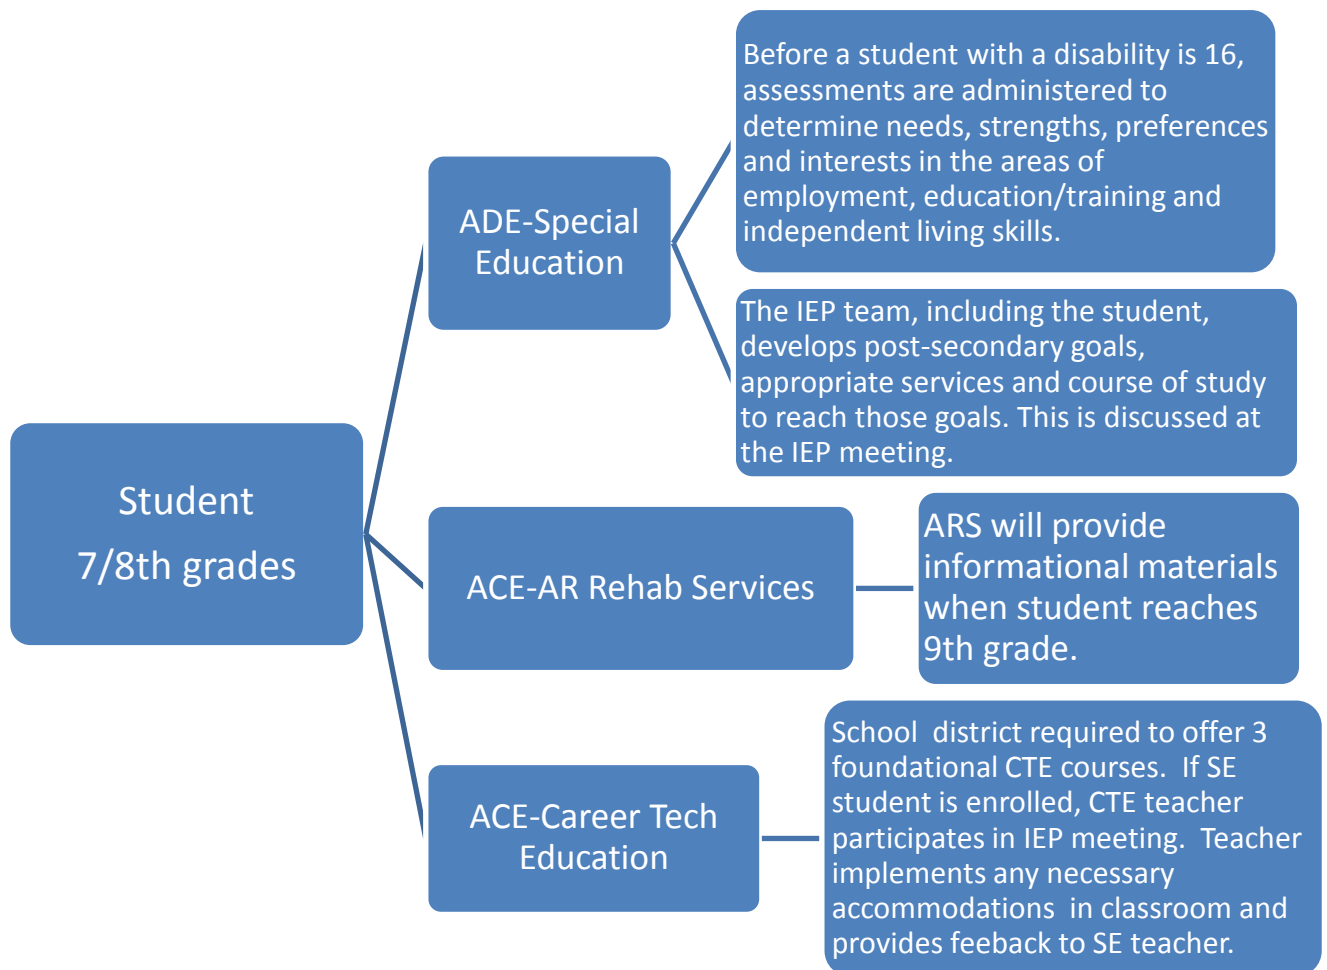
Student
7/8th grades

ADE-Special Education

Before a student with a disability is 16, assessments are administered to determine needs, strengths, preferences and interests in the areas of employment, education/training and independent living skills.

The IEP team, including the student, develops post-secondary goals, appropriate services and course of study to reach those goals. This is discussed at the IEP meeting.

ACE-AR Rehab Services

ARS will provide informational materials when student reaches 9th grade.

ACE-Career Tech Education

School district required to offer 3 foundational CTE courses. If SE student is enrolled, CTE teacher participates in IEP meeting. Teacher implements any necessary accommodations in classroom and provides feeback to SE teacher.